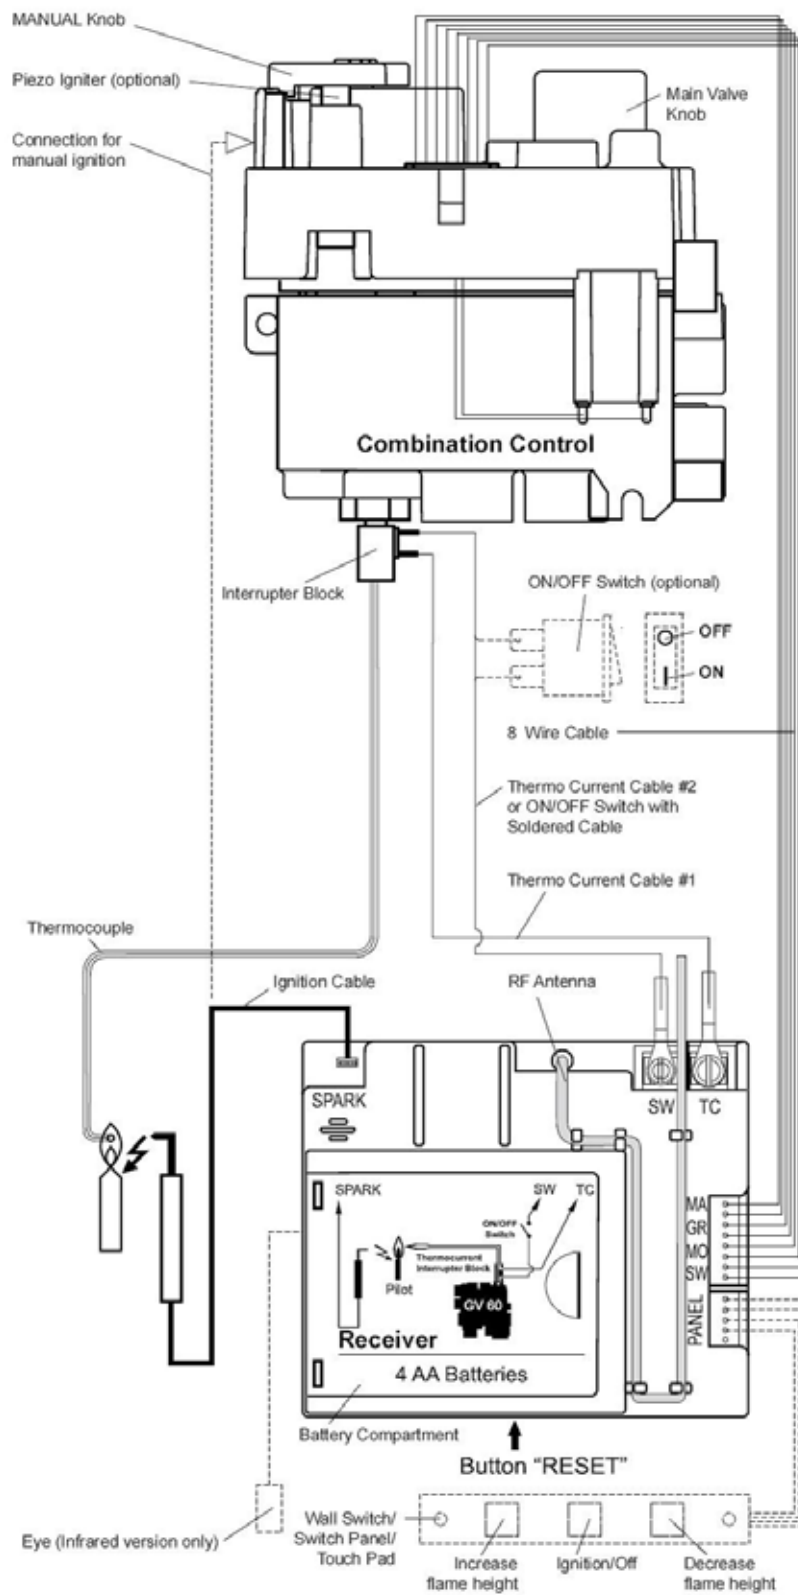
MANUAL Knob

Piezo Igniter (optional)

Connection for manual ignition

Main Valve Knob

Combination Control

Interrupter Block

ON/OFF Switch (optional)

OFF

ON

8 Wire Cable

Thermo Current Cable #2 or ON/OFF Switch with Soldered Cable

Thermo Current Cable #1

Thermocouple

Ignition Cable

RF Antenna

SPARK

SW

TC

SPARK

SW

TC

ON/OFF Switch

Thermocurrent Interrupter Block

Pilot

GV 60

Receiver

4 AA Batteries

MA

GR

MO

SW

PANEL

Battery Compartment

Button "RESET"

Eye (Infrared version only)

Wall Switch/ Switch Panel/ Touch Pad

Increase flame height

Ignition/Off

Decrease flame height